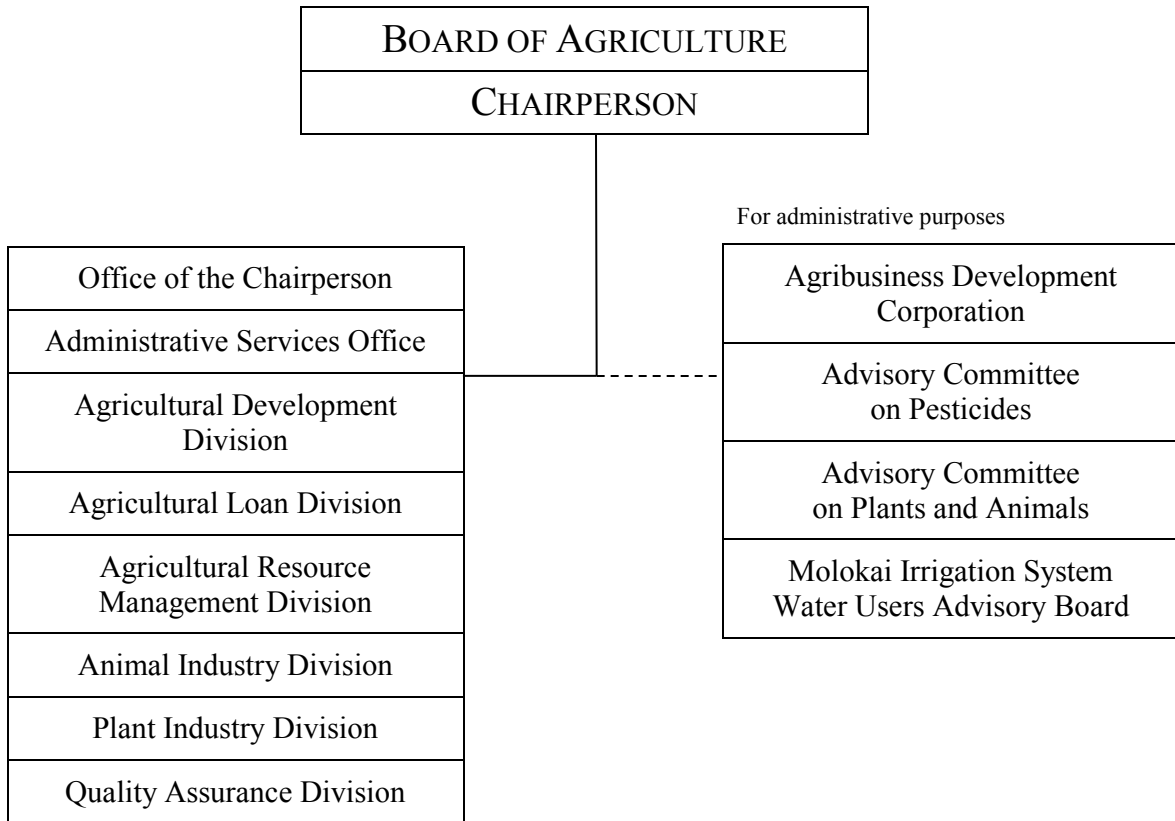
BOARD OF AGRICULTURE

CHAIRPERSON

Office of the Chairperson

Administrative Services Office

Agricultural Development Division

Agricultural Loan Division

Agricultural Resource Management Division

Animal Industry Division

Plant Industry Division

Quality Assurance Division

For administrative purposes

Agribusiness Development Corporation

Advisory Committee on Pesticides

Advisory Committee on Plants and Animals

Molokai Irrigation System Water Users Advisory Board